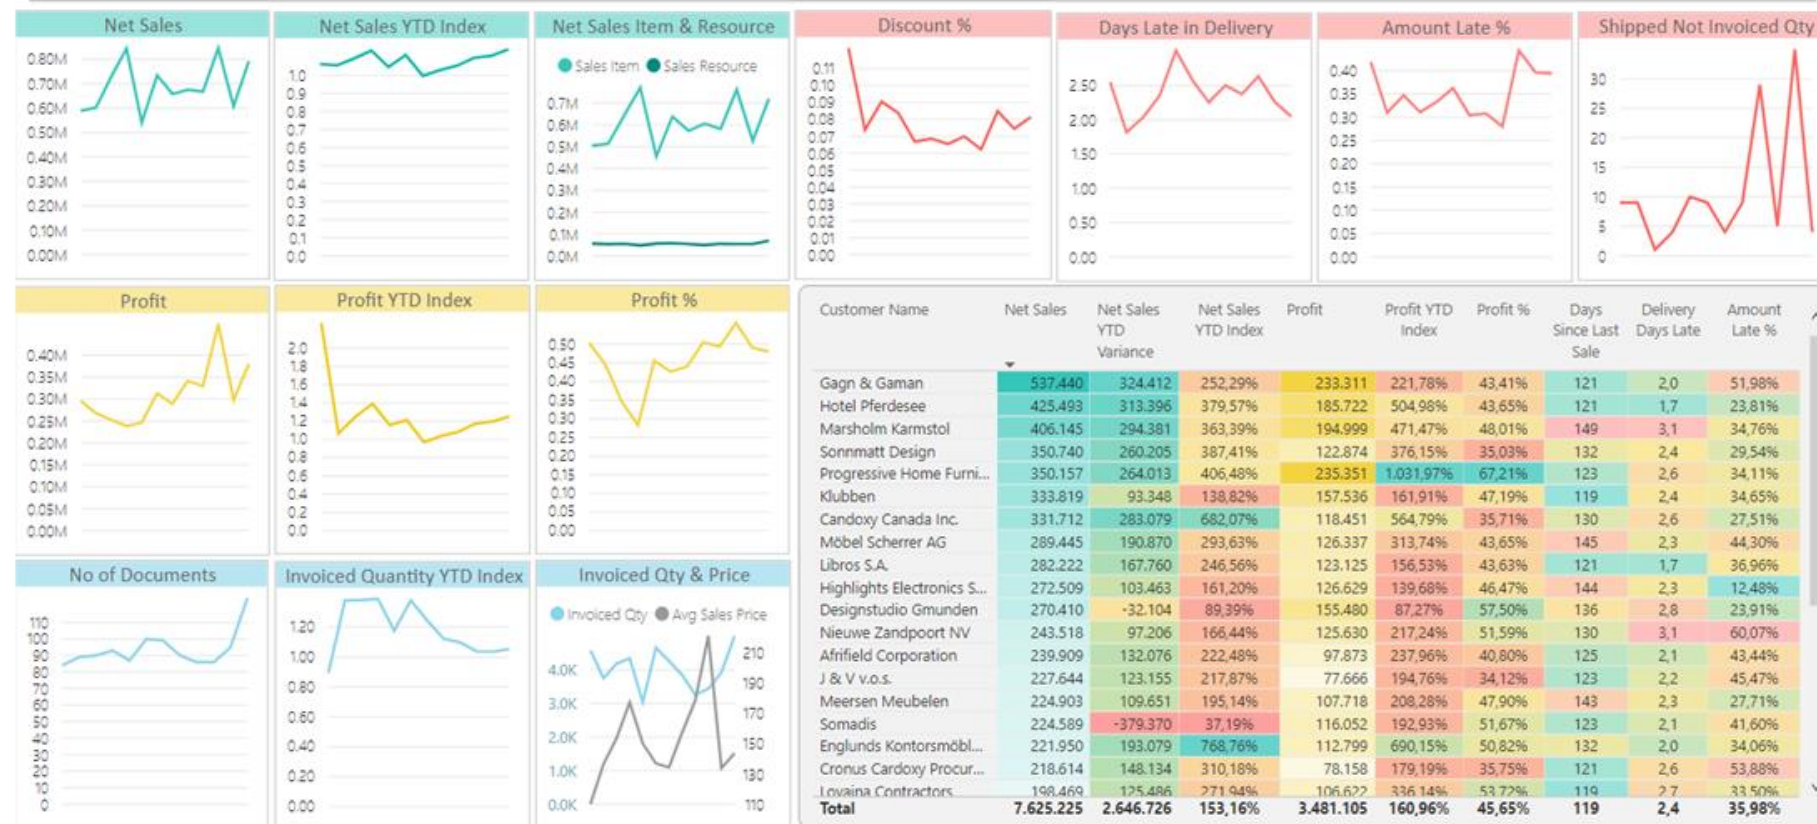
Net Sales
0.80M
0.70M
0.60M
0.50M
0.40M
0.30M
0.20M
0.10M
0.00M

Net Sales YTD Index
1.0
0.9
0.8
0.7
0.6
0.5
0.4
0.3
0.2
0.1
0.0

Net Sales Item & Resource
Sales Item Sales Resource
0.7M
0.6M
0.5M
0.4M
0.3M
0.2M
0.1M
0.0M

Discount %
0.11
0.10
0.09
0.08
0.07
0.06
0.05
0.04
0.03
0.02
0.01
0.00

Days Late in Delivery
2.50
2.00
1.50
1.00
0.50
0.00

Amount Late %
0.40
0.35
0.30
0.25
0.20
0.15
0.10
0.05
0.00

Shipped Not Invoiced Qty
30
25
20
15
10
5
0

Profit
0.40M
0.35M
0.30M
0.25M
0.20M
0.15M
0.10M
0.05M
0.00M

Profit YTD Index
2.0
1.8
1.6
1.4
1.2
1.0
0.8
0.6
0.4
0.2
0.0

Profit %
0.50
0.45
0.40
0.35
0.30
0.25
0.20
0.15
0.10
0.05
0.00

| Customer Name | Net Sales | Net Sales YTD Variance | Net Sales YTD Index | Profit | Profit YTD Index | Profit % | Days Since Last Sale | Delivery Days Late | Amount Late % |
|---|---|---|---|---|---|---|---|---|---|
| Gagn & Gaman | 537.440 | 324.412 | 252,29% | 233.311 | 221,78% | 43,41% | 121 | 2,0 | 51,98% |
| Hotel Pferdesee | 425.493 | 313.396 | 379,57% | 185.722 | 504,98% | 43,65% | 121 | 1,7 | 23,81% |
| Marsholm Karmstol | 406.145 | 294.381 | 363,39% | 194.999 | 471,47% | 48,01% | 149 | 3,1 | 34,76% |
| Sonnmatt Design | 350.740 | 260.205 | 387,41% | 122.874 | 376,15% | 35,03% | 132 | 2,4 | 29,54% |
| Progressive Home Furni... | 350.157 | 264.013 | 406,48% | 235.351 | 1.031,97% | 67,21% | 123 | 2,6 | 34,11% |
| Klubben | 333.819 | 93.348 | 138,82% | 157.536 | 161,91% | 47,19% | 119 | 2,4 | 34,65% |
| Candoxy Canada Inc. | 331.712 | 283.079 | 682,07% | 118.451 | 564,79% | 35,71% | 130 | 2,6 | 27,51% |
| Möbel Scherrer AG | 289.445 | 190.870 | 293,63% | 126.337 | 313,74% | 43,65% | 145 | 2,3 | 44,30% |
| Libros S.A. | 282.222 | 167.760 | 246,56% | 123.125 | 156,53% | 43,63% | 121 | 1,7 | 36,96% |
| Highlights Electronics S... | 272.509 | 103.463 | 161,20% | 126.629 | 139,68% | 46,47% | 144 | 2,3 | 12,48% |
| Designstudio Gmunden | 270.410 | -32.104 | 89,39% | 155.480 | 87,27% | 57,50% | 136 | 2,8 | 23,91% |
| Nieuwe Zandpoort NV | 243.518 | 97.206 | 166,44% | 125.630 | 217,24% | 51,59% | 130 | 3,1 | 60,07% |
| Afrifield Corporation | 239.909 | 132.076 | 222,48% | 97.873 | 237,96% | 40,80% | 125 | 2,1 | 43,44% |
| J & V v.o.s. | 227.644 | 123.155 | 217,87% | 77.666 | 194,76% | 34,12% | 123 | 2,2 | 45,47% |
| Meersen Meubelen | 224.903 | 109.651 | 195,14% | 107.718 | 208,28% | 47,90% | 143 | 2,3 | 27,71% |
| Somadis | 224.589 | -379.370 | 37,19% | 116.052 | 192,93% | 51,67% | 123 | 2,1 | 41,60% |
| Englunds Kontorsmöbl... | 221.950 | 193.079 | 768,76% | 112.799 | 690,15% | 50,82% | 132 | 2,0 | 34,06% |
| Cronus Cardoxy Procur... | 218.614 | 148.134 | 310,18% | 78.158 | 179,19% | 35,75% | 121 | 2,6 | 53,88% |
| Lovaina Contractors | 198.469 | 125.486 | 271,94% | 106.622 | 336,14% | 53,72% | 119 | 2,7 | 33,50% |
| Total | 7.625.225 | 2.646.726 | 153,16% | 3.481.105 | 160,96% | 45,65% | 119 | 2,4 | 35,98% |

No of Documents
110
100
90
80
70
60
50
40
30
20
10
0

Invoiced Quantity YTD Index
1.20
1.00
0.80
0.60
0.40
0.20
0.00

Invoiced Qty & Price
Invoiced Qty Avg Sales Price
4.0K
3.0K
2.0K
1.0K
0.0K
210
190
170
150
130
110